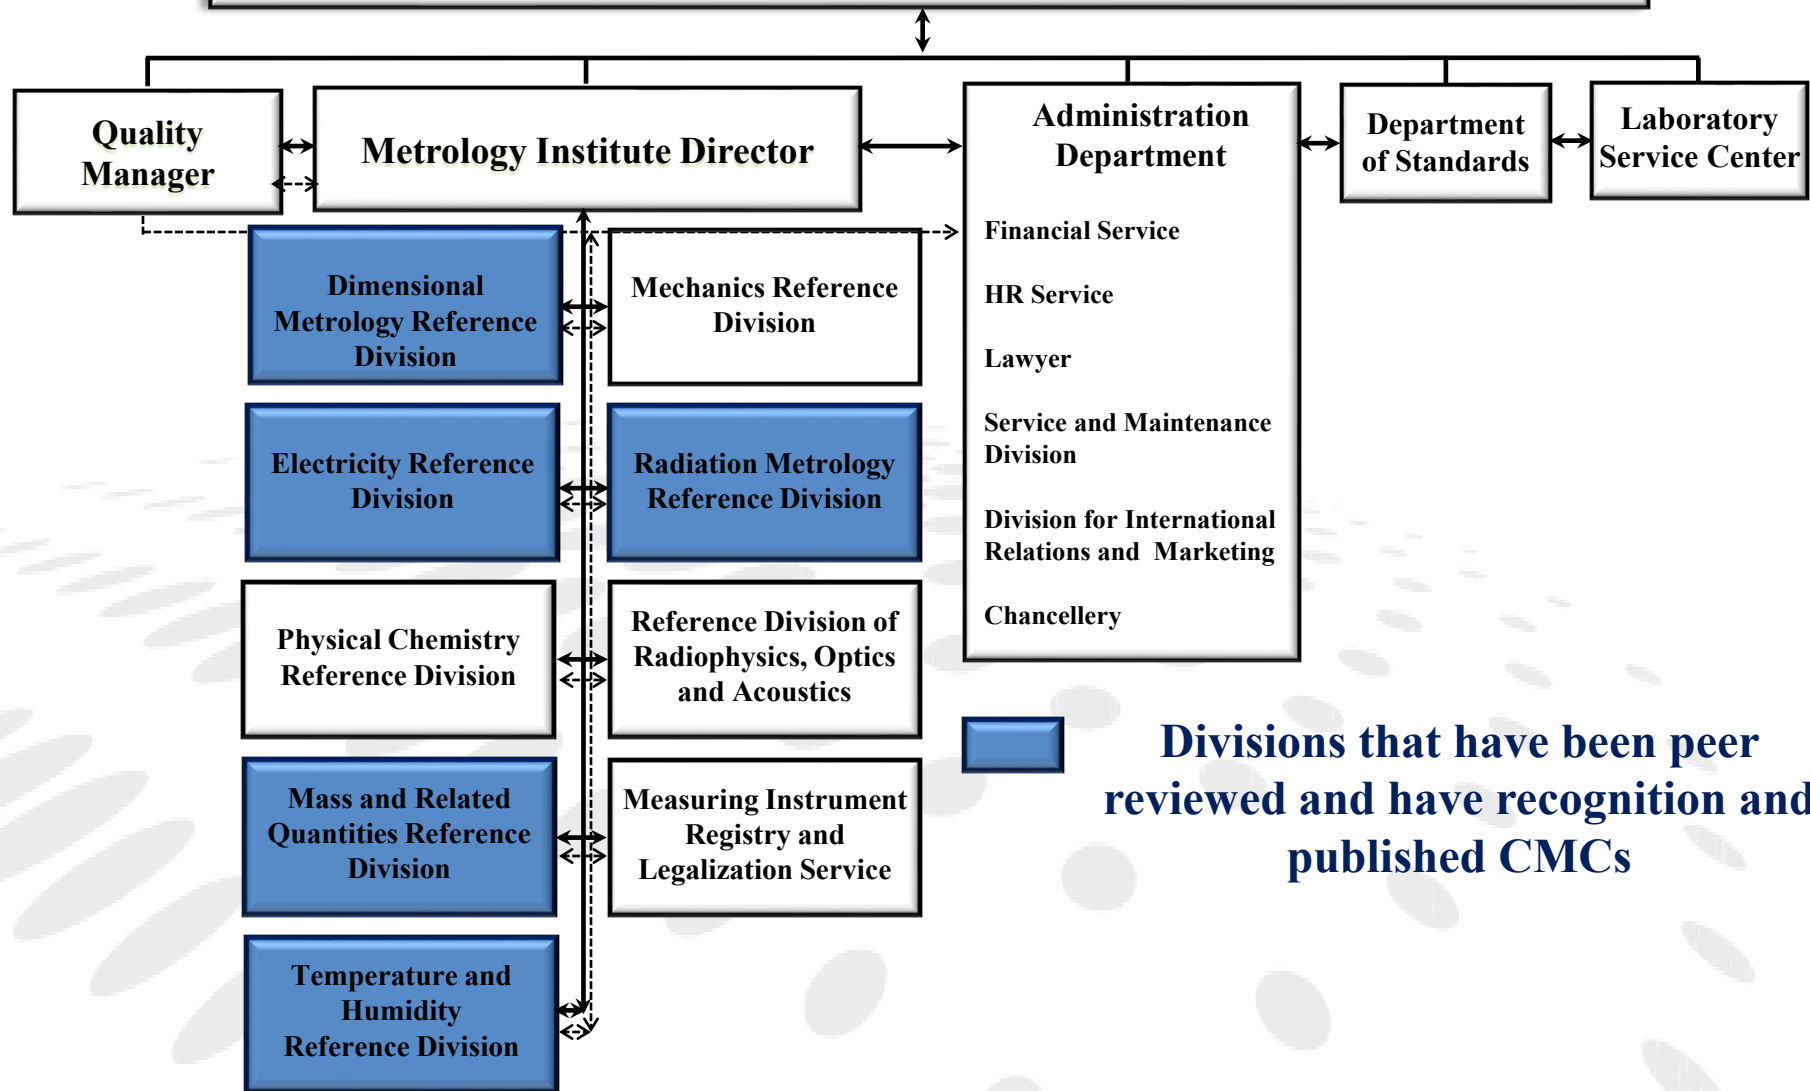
Quality Manager

Metrology Institute Director

Administration Department

Financial Service

HR Service

Lawyer

Service and Maintenance Division

Division for International Relations and Marketing

Chancellery

Department of Standards

Laboratory Service Center

Dimensional Metrology Reference Division

Mechanics Reference Division

Electricity Reference Division

Radiation Metrology Reference Division

Physical Chemistry Reference Division

Reference Division of Radiophysics, Optics and Acoustics

Mass and Related Quantities Reference Division

Measuring Instrument Registry and Legalization Service

Temperature and Humidity Reference Division

Divisions that have been peer reviewed and have recognition and published CMCs